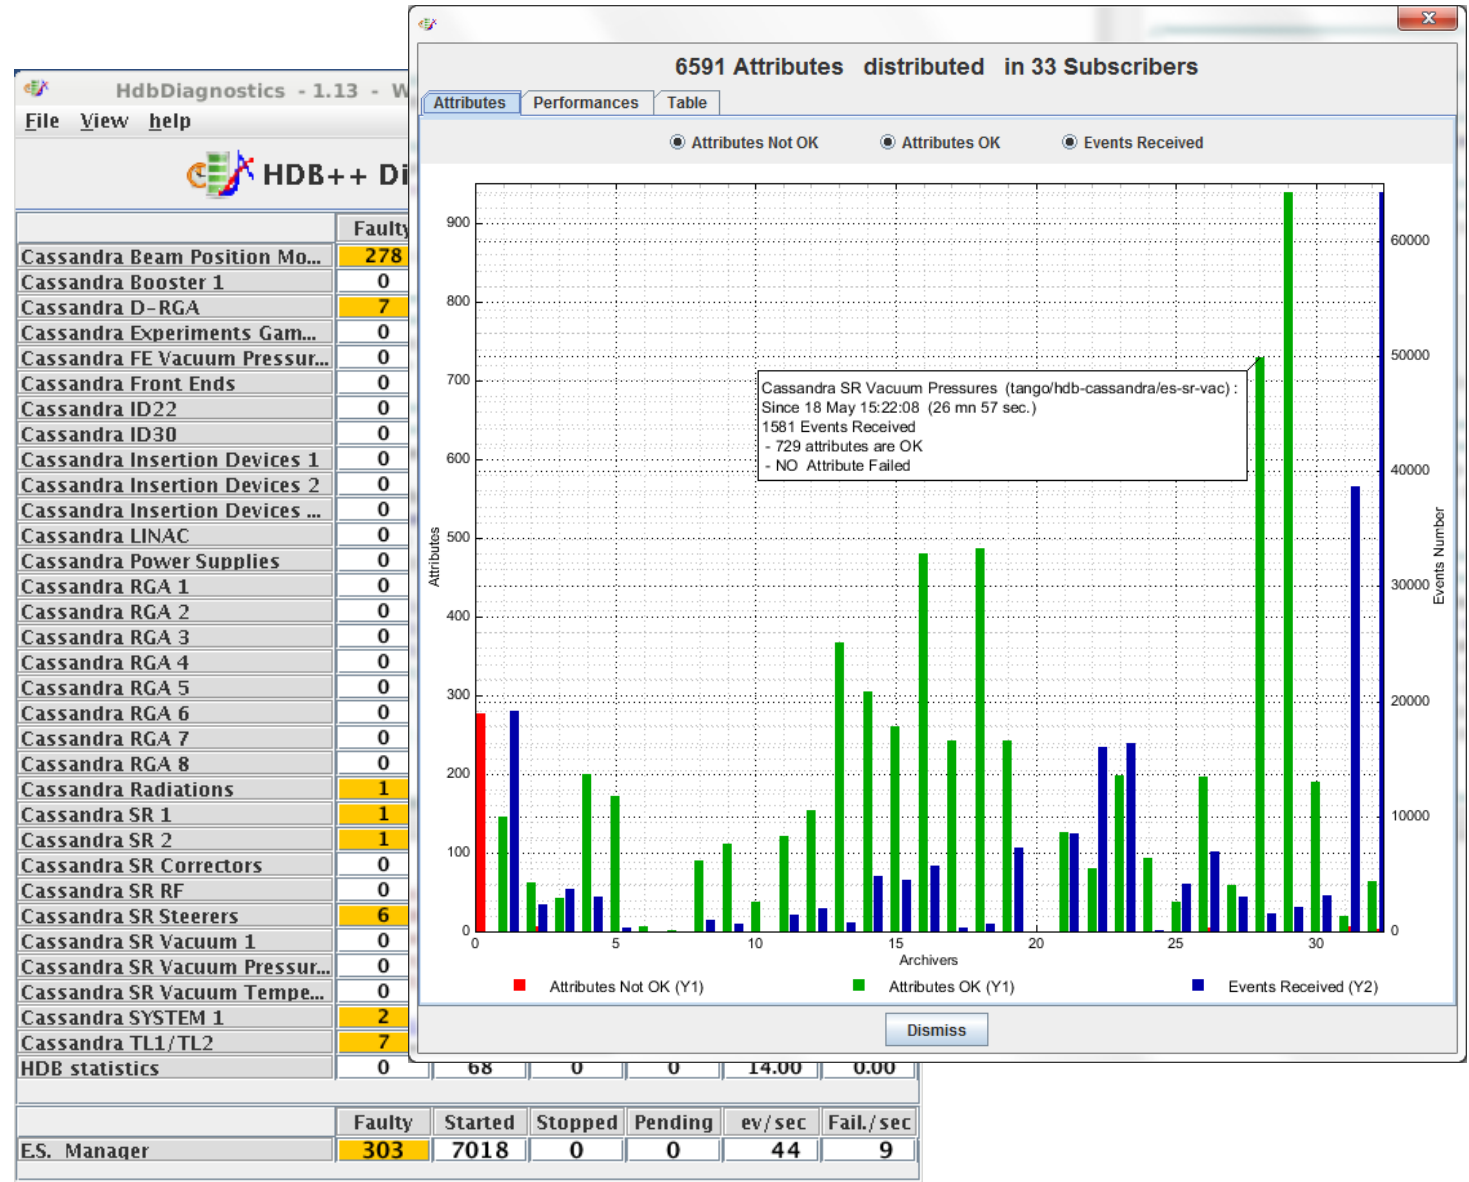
HdbDiagnostics - 1.13 - W

File View help

HDB++ Di

| | Faulty |
|---|---|
| Cassandra Beam Position Mo... | 278 |
| Cassandra Booster 1 | 0 |
| Cassandra D-RGA | 7 |
| Cassandra Experiments Gam... | 0 |
| Cassandra FE Vacuum Pressur... | 0 |
| Cassandra Front Ends | 0 |
| Cassandra ID22 | 0 |
| Cassandra ID30 | 0 |
| Cassandra Insertion Devices 1 | 0 |
| Cassandra Insertion Devices 2 | 0 |
| Cassandra Insertion Devices ... | 0 |
| Cassandra LINAC | 0 |
| Cassandra Power Supplies | 0 |
| Cassandra RGA 1 | 0 |
| Cassandra RGA 2 | 0 |
| Cassandra RGA 3 | 0 |
| Cassandra RGA 4 | 0 |
| Cassandra RGA 5 | 0 |
| Cassandra RGA 6 | 0 |
| Cassandra RGA 7 | 0 |
| Cassandra RGA 8 | 0 |
| Cassandra Radiations | 1 |
| Cassandra SR 1 | 1 |
| Cassandra SR 2 | 1 |
| Cassandra SR Correctors | 0 |
| Cassandra SR RF | 0 |
| Cassandra SR Steerers | 6 |
| Cassandra SR Vacuum 1 | 0 |
| Cassandra SR Vacuum Pressur... | 0 |
| Cassandra SR Vacuum Tempe... | 0 |
| Cassandra SYSTEM 1 | 2 |
| Cassandra TL1/TL2 | 7 |
| HDB statistics | 0 | 68 | 0 | 0 | 14.00 | 0.00 |

| | Faulty | Started | Stopped | Pending | ev/sec | Fail./sec |
|---|---|---|---|---|---|---|
| ES. Manager | 303 | 7018 | 0 | 0 | 44 | 9 |

6591 Attributes distributed in 33 Subscribers

Attributes Performances Table

Attributes Not OK Attributes OK Events Received

900 800 700 600 500 400 300 200 100 0
Attributes
60000 50000 40000 30000 20000 10000 0
Events Number
0 5 10 15 20 25 30
Archivers

Cassandra SR Vacuum Pressures (tango/hdb-cassandra/es-sr-vac) :
Since 18 May 15:22:08 (26 mn 57 sec.)
1581 Events Received
- 729 attributes are OK
- NO Attribute Failed

Attributes Not OK (Y1) Attributes OK (Y1) Events Received (Y2)

Dismiss